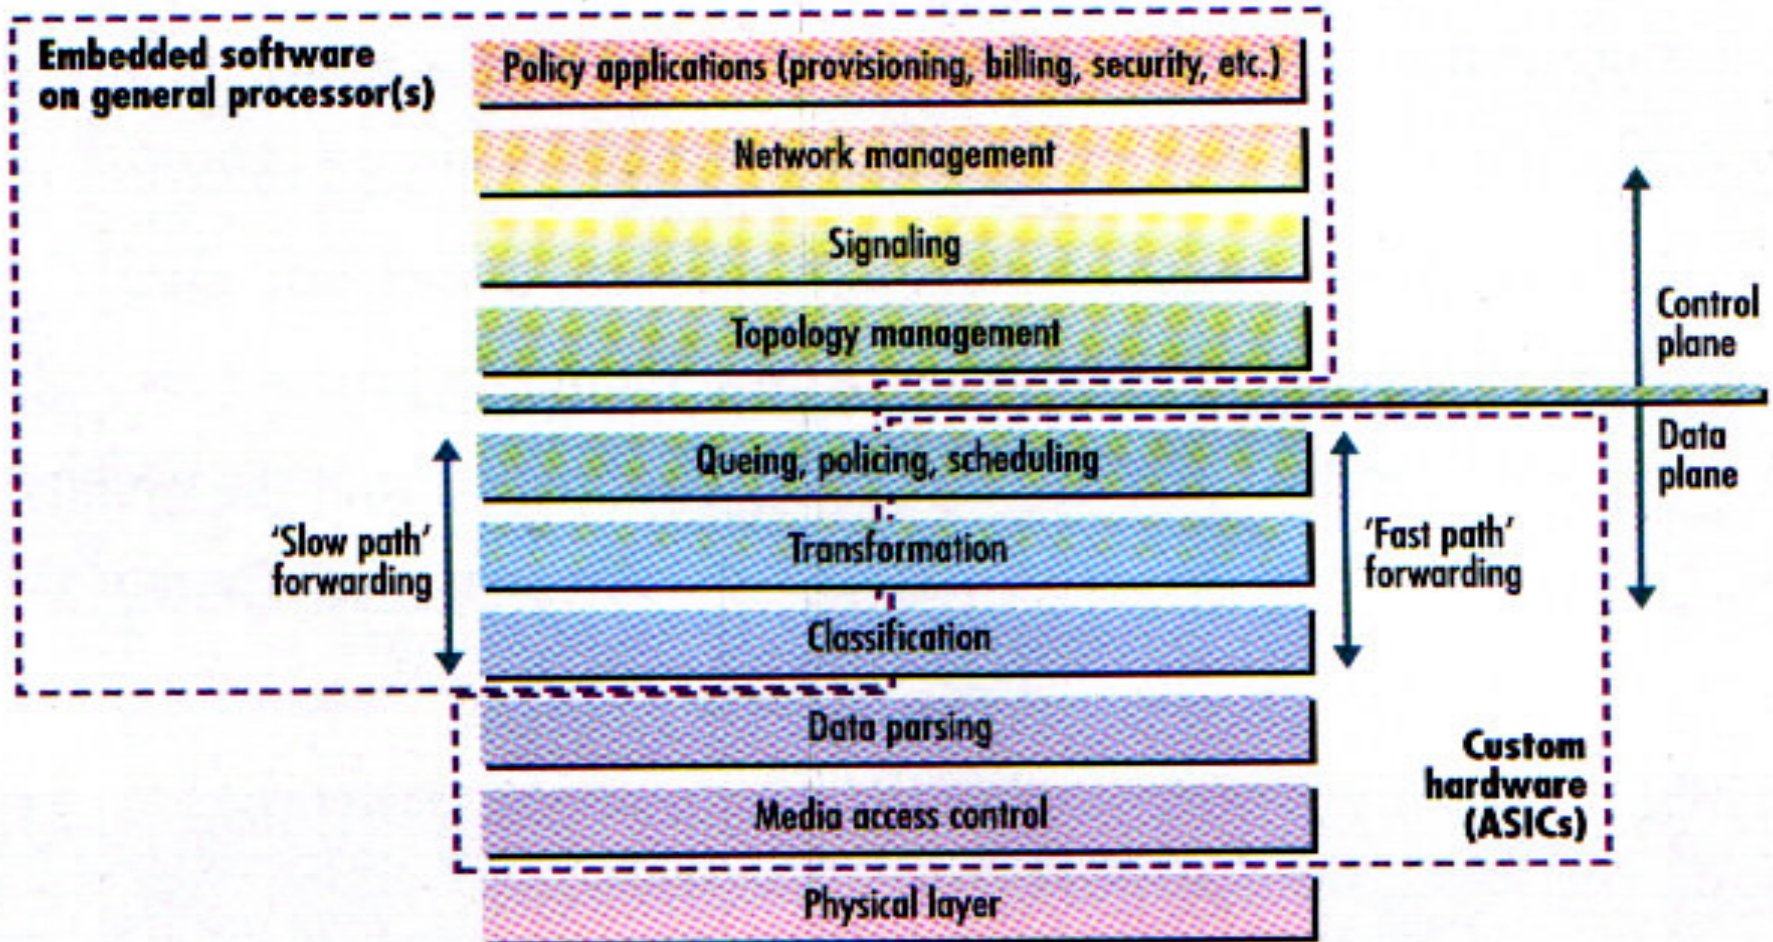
Embedded software on general processor(s)

Policy applications (provisioning, billing, security, etc.)

Network management

Signaling

Topology management

Control plane

Data plane

Queing, policing, scheduling

'Slow path' forwarding

Transformation

'Fast path' forwarding

Classification

Data parsing

Custom hardware (ASICs)

Media access control

Physical layer